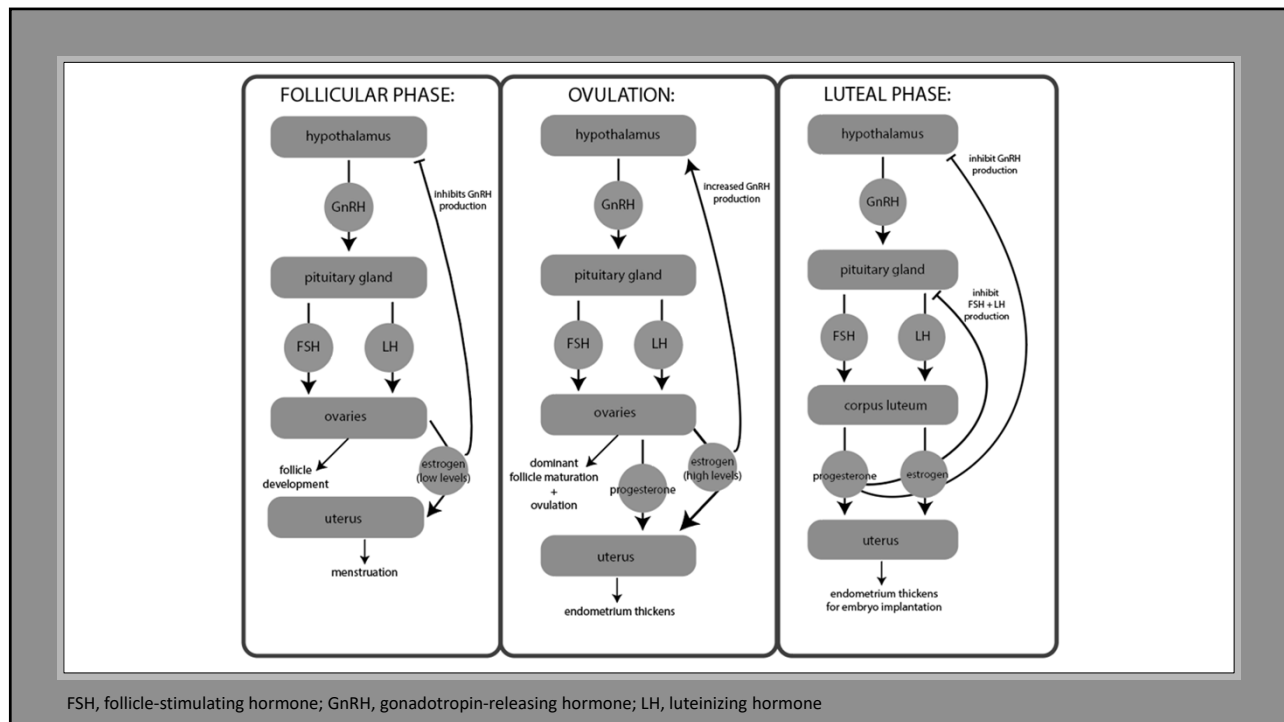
FOLLICULAR PHASE:

hypothalamus

inhibits GnRH production

GnRH

pituitary gland

FSH

LH

ovaries

follicle development

estrogen (low levels)

uterus

menstruation

OVULATION:

hypothalamus

increased GnRH production

GnRH

pituitary gland

FSH

LH

ovaries

dominant follicle maturation + ovulation

progesterone

estrogen (high levels)

uterus

endometrium thickens

LUTEAL PHASE:

hypothalamus

inhibit GnRH production

GnRH

pituitary gland

inhibit FSH + LH production

FSH

LH

corpus luteum

progesterone

estrogen

uterus

endometrium thickens for embryo implantation

FSH, follicle-stimulating hormone; GnRH, gonadotropin-releasing hormone; LH, luteinizing hormone